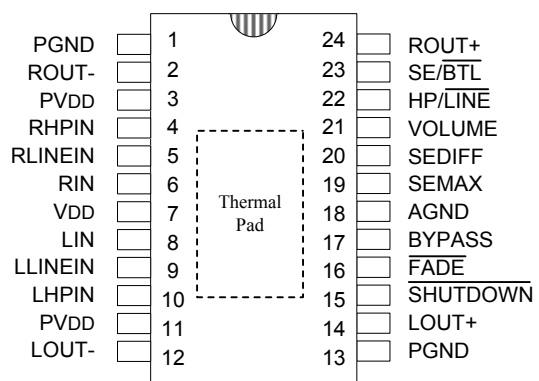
PGND 1
ROUT- 2
PVDD 3
RHPIN 4
RLINEIN 5
RIN 6
VDD 7
LIN 8
LLINEIN 9
LHPIN 10
PVDD 11
LOUT- 12

Thermal Pad

24 ROUT+
23 SE/$\overline{BTL}$
22 HP/$\overline{LINE}$
21 VOLUME
20 SEDIFF
19 SEMAX
18 AGND
17 BYPASS
16 $\overline{FADE}$
15 $\overline{SHUTDOWN}$
14 LOUT+
13 PGND